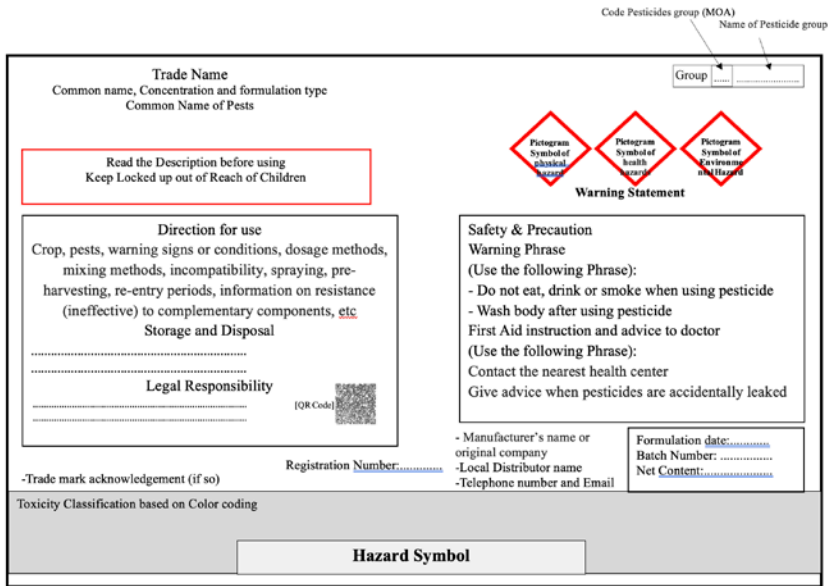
Code Pesticides group (MOA)

Name of Pesticide group

Trade Name
Common name, Concentration and formulation type
Common Name of Pests

Group | ...... | ......................

Read the Description before using
Keep Locked up out of Reach of Children

Pictogram Symbol of physical hazard

Pictogram Symbol of health hazards

Pictogram Symbol of Environmental Hazard

Warning Statement

Direction for use
Crop, pests, warning signs or conditions, dosage methods, mixing methods, incompatibility, spraying, pre-harvesting, re-entry periods, information on resistance (ineffective) to complementary components, etc
Storage and Disposal
.......................................................................
.......................................................................
Legal Responsibility
.......................................................................
.......................................................................
[QR Code]

Safety & Precaution
Warning Phrase
(Use the following Phrase):
- Do not eat, drink or smoke when using pesticide
- Wash body after using pesticide
First Aid instruction and advice to doctor
(Use the following Phrase):
Contact the nearest health center
Give advice when pesticides are accidentally leaked

-Trade mark acknowledgement (if so)

Registration Number:..............

- Manufacturer's name or original company
-Local Distributor name
-Telephone number and Email

Formulation date:............
Batch Number: .................
Net Content:.......................

Toxicity Classification based on Color coding

Hazard Symbol